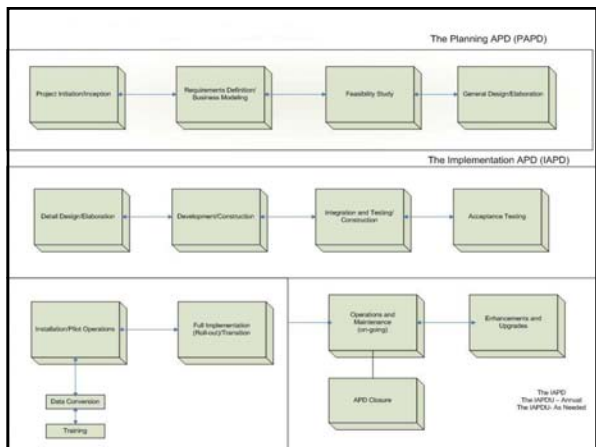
The Planning APD (PAPD)

Project Initiation/Inception

Requirements Definition/ Business Modeling

Feasibility Study

General Design/Elaboration

The Implementation APD (IAPD)

Detail Design/Elaboration

Development/Construction

Integration and Testing/ Construction

Acceptance Testing

Installation/Pilot Operations

Full Implementation (Roll-out)/Transition

Data Conversion

Training

Operations and Maintenance (on-going)

Enhancements and Upgrades

APD Closure

The IAPD
The IAPDU – Annual
The IAPDU- As Needed